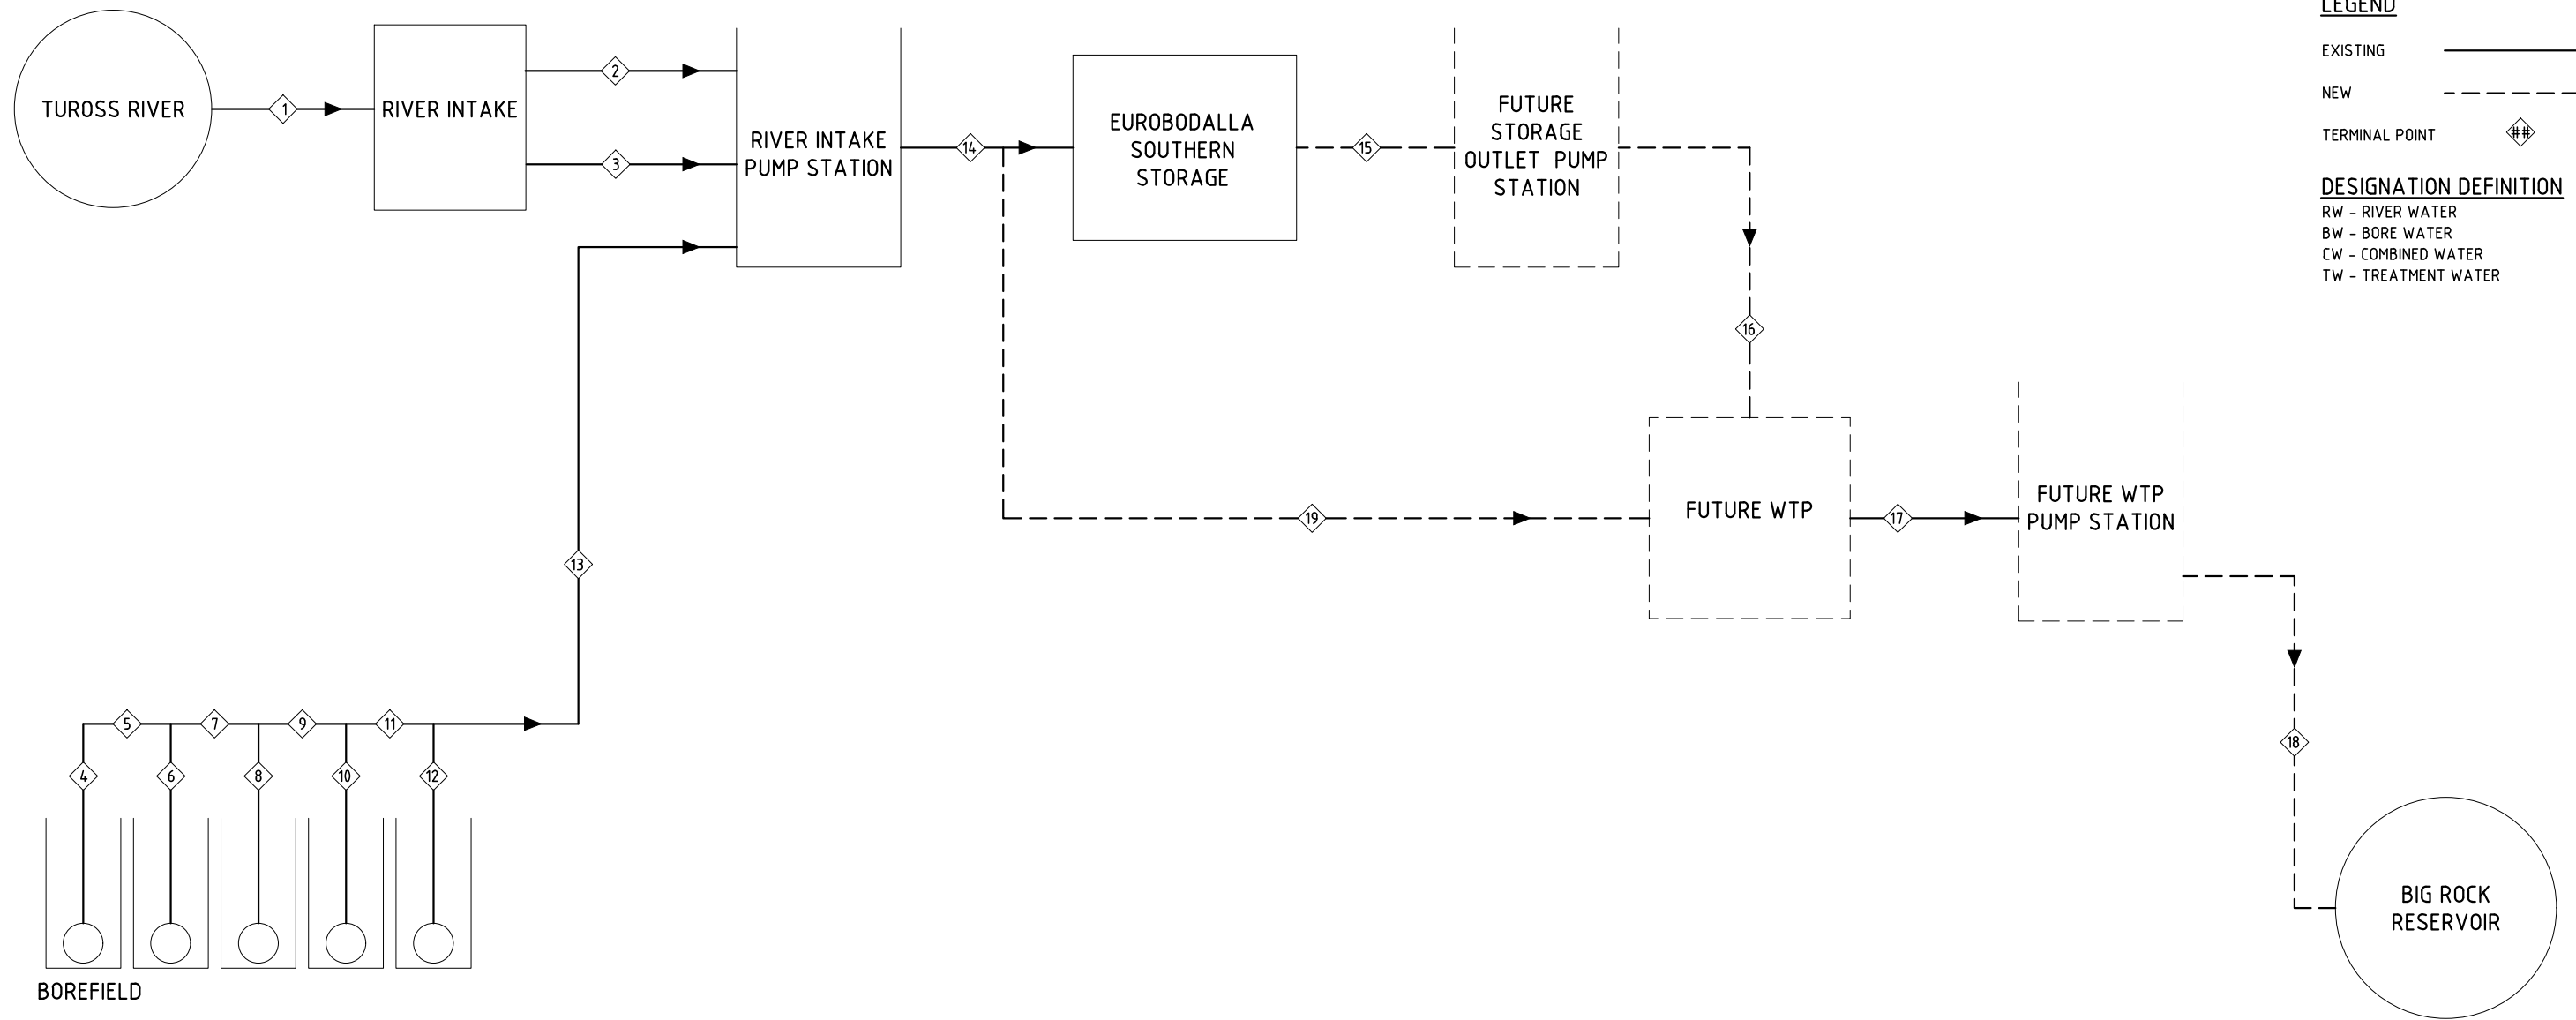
LEGEND

EXISTING

NEW

TERMINAL POINT ##

DESIGNATION DEFINITION
RW - RIVER WATER
BW - BORE WATER
CW - COMBINED WATER
TW - TREATMENT WATER

TUROSS RIVER

1

RIVER INTAKE

2

3

RIVER INTAKE PUMP STATION

14

EUROBODALLA SOUTHERN STORAGE

15

FUTURE STORAGE OUTLET PUMP STATION

16

FUTURE WTP

17

FUTURE WTP PUMP STATION

18

BIG ROCK RESERVOIR

19

13

5 7 9 11

4 6 8 10 12

BOREFIELD